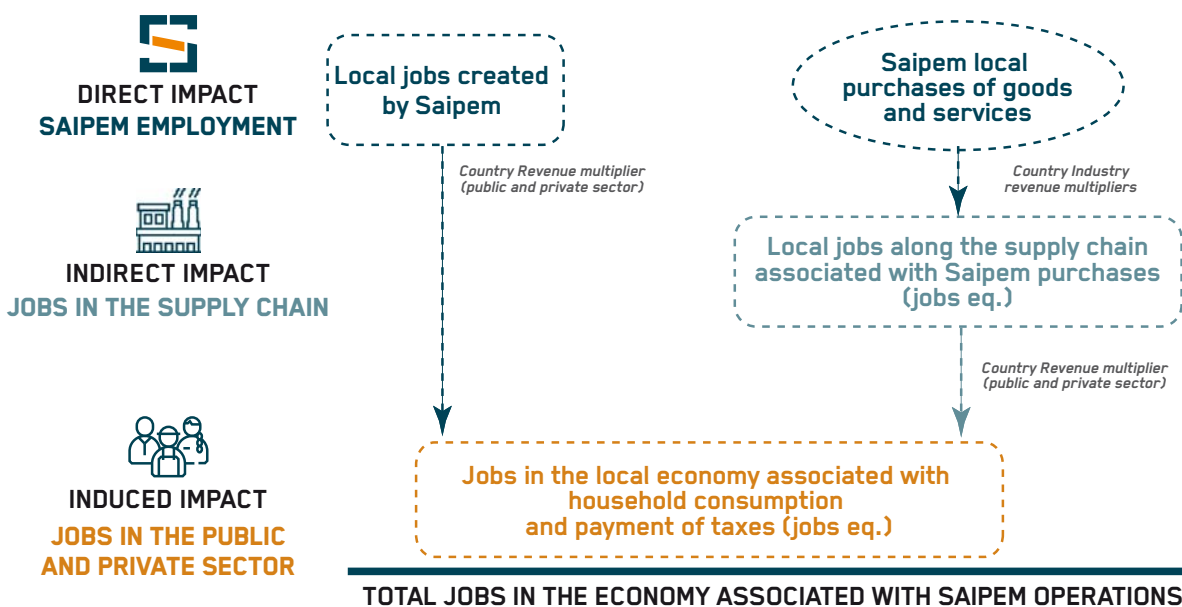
DIRECT IMPACT
SAIPEM EMPLOYMENT

Local jobs created by Saipem

Saipem local purchases of goods and services

Country Revenue multiplier (public and private sector)

Country Industry revenue multipliers

INDIRECT IMPACT
JOBS IN THE SUPPLY CHAIN

Local jobs along the supply chain associated with Saipem purchases (jobs eq.)

Country Revenue multiplier (public and private sector)

INDUCED IMPACT
JOBS IN THE PUBLIC AND PRIVATE SECTOR

Jobs in the local economy associated with household consumption and payment of taxes (jobs eq.)

TOTAL JOBS IN THE ECONOMY ASSOCIATED WITH SAIPEM OPERATIONS